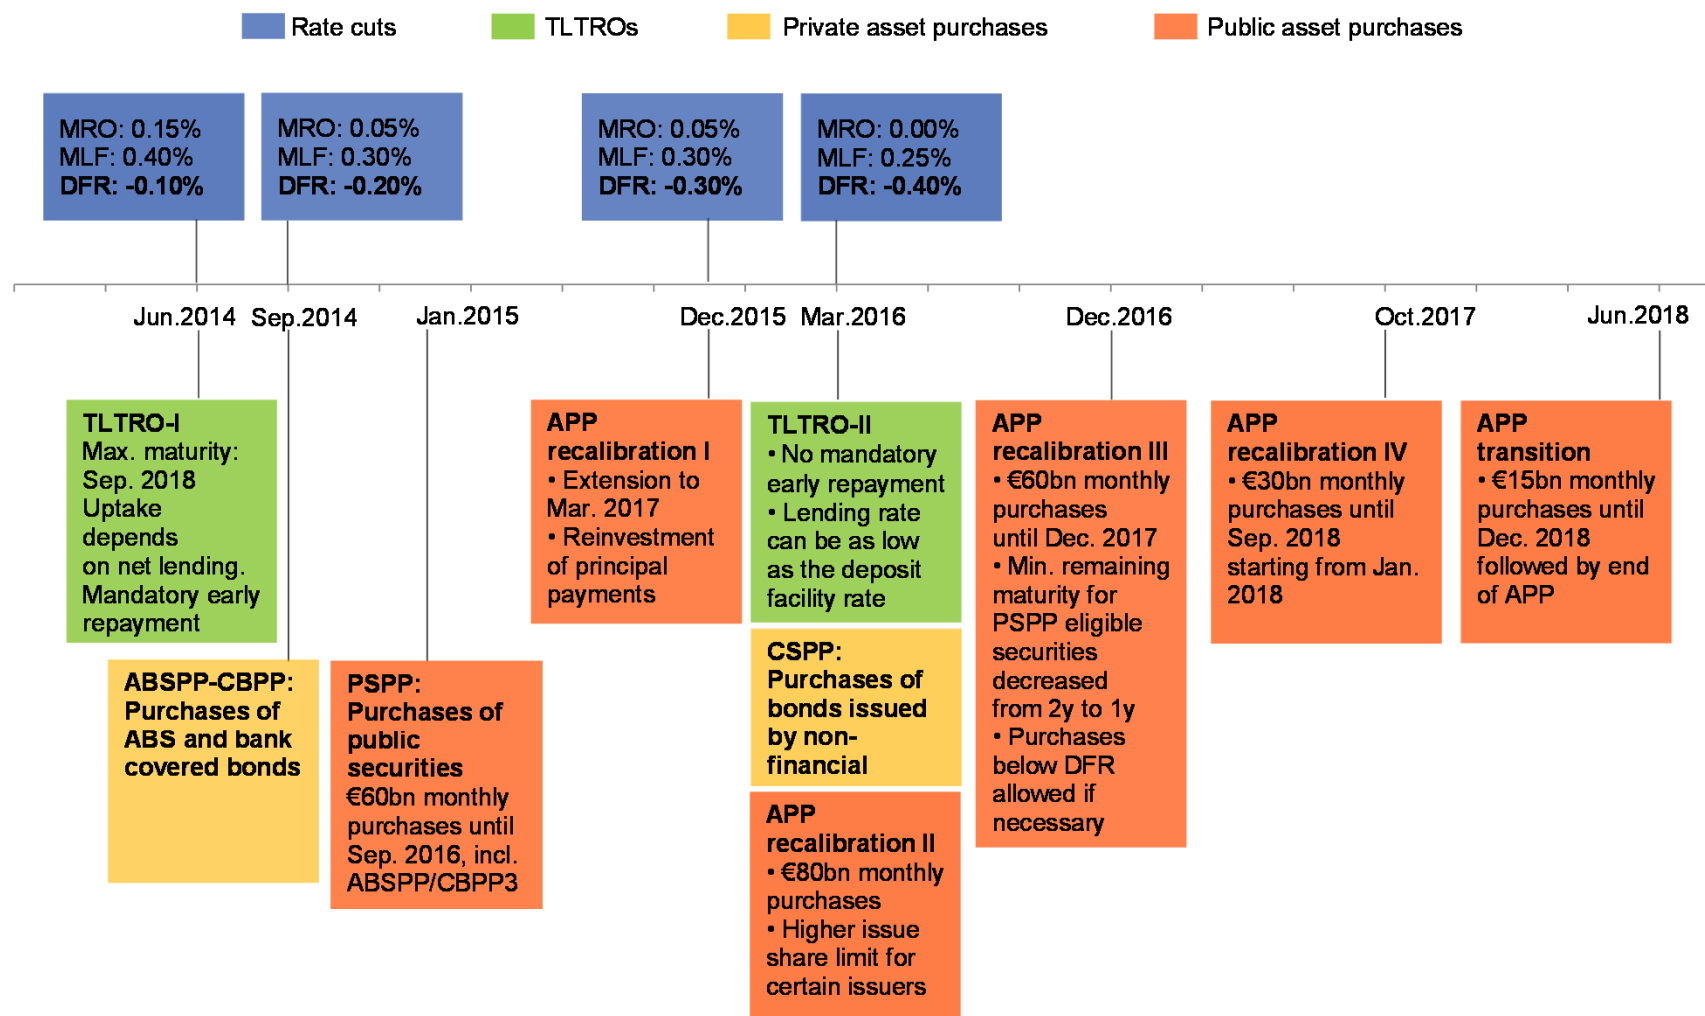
Rate cuts TLTROs Private asset purchases Public asset purchases

MRO: 0.15%
MLF: 0.40%
DFR: -0.10%

MRO: 0.05%
MLF: 0.30%
DFR: -0.20%

MRO: 0.05%
MLF: 0.30%
DFR: -0.30%

MRO: 0.00%
MLF: 0.25%
DFR: -0.40%

Jun.2014 Sep.2014 Jan.2015 Dec.2015 Mar.2016 Dec.2016 Oct.2017 Jun.2018

TLTRO-I
Max. maturity: Sep. 2018
Uptake depends on net lending.
Mandatory early repayment

ABSPP-CBPP:
Purchases of ABS and bank covered bonds

PSPP:
Purchases of public securities
€60bn monthly purchases until Sep. 2016, incl. ABSPP/CBPP3

APP recalibration I
• Extension to Mar. 2017
• Reinvestment of principal payments

TLTRO-II
• No mandatory early repayment
• Lending rate can be as low as the deposit facility rate

CSPP:
Purchases of bonds issued by non-financial

APP recalibration II
• €80bn monthly purchases
• Higher issue share limit for certain issuers

APP recalibration III
• €60bn monthly purchases until Dec. 2017
• Min. remaining maturity for PSPP eligible securities decreased from 2y to 1y
• Purchases below DFR allowed if necessary

APP recalibration IV
• €30bn monthly purchases until Sep. 2018 starting from Jan. 2018

APP transition
• €15bn monthly purchases until Dec. 2018 followed by end of APP